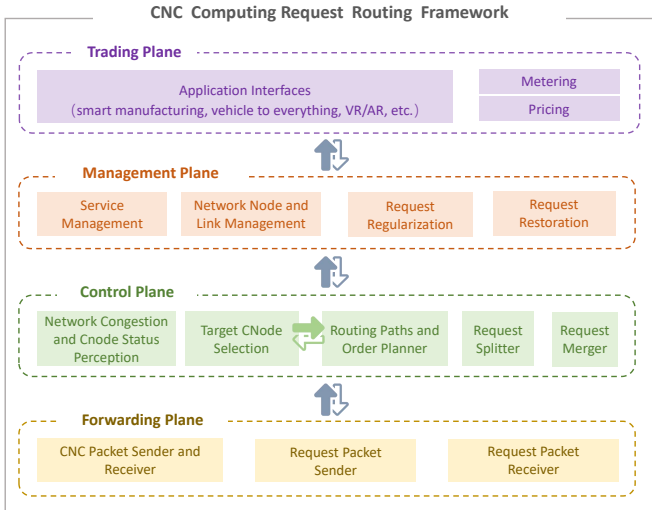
CNC Computing Request Routing Framework

Trading Plane

Application Interfaces
（smart manufacturing, vehicle to everything, VR/AR, etc.）

Metering

Pricing

Management Plane

Service Management

Network Node and Link Management

Request Regularization

Request Restoration

Control Plane

Network Congestion and Cnode Status Perception

Target CNode Selection

Routing Paths and Order Planner

Request Splitter

Request Merger

Forwarding Plane

CNC Packet Sender and Receiver

Request Packet Sender

Request Packet Receiver